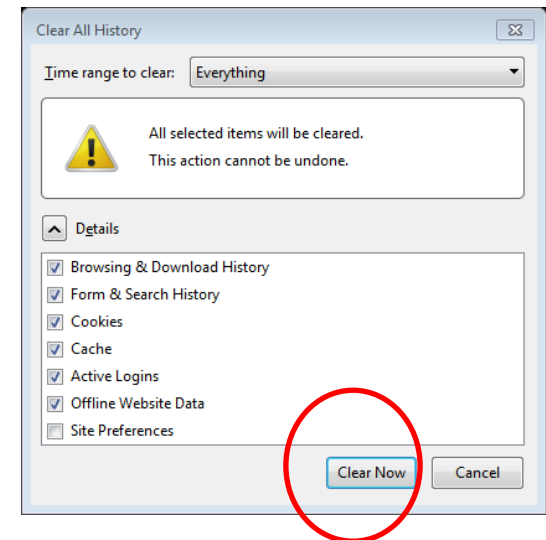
Clear All History

Time range to clear: Everything

All selected items will be cleared.
This action cannot be undone.

Details

Browsing & Download History
Form & Search History
Cookies
Cache
Active Logins
Offline Website Data
Site Preferences

Clear Now
Cancel